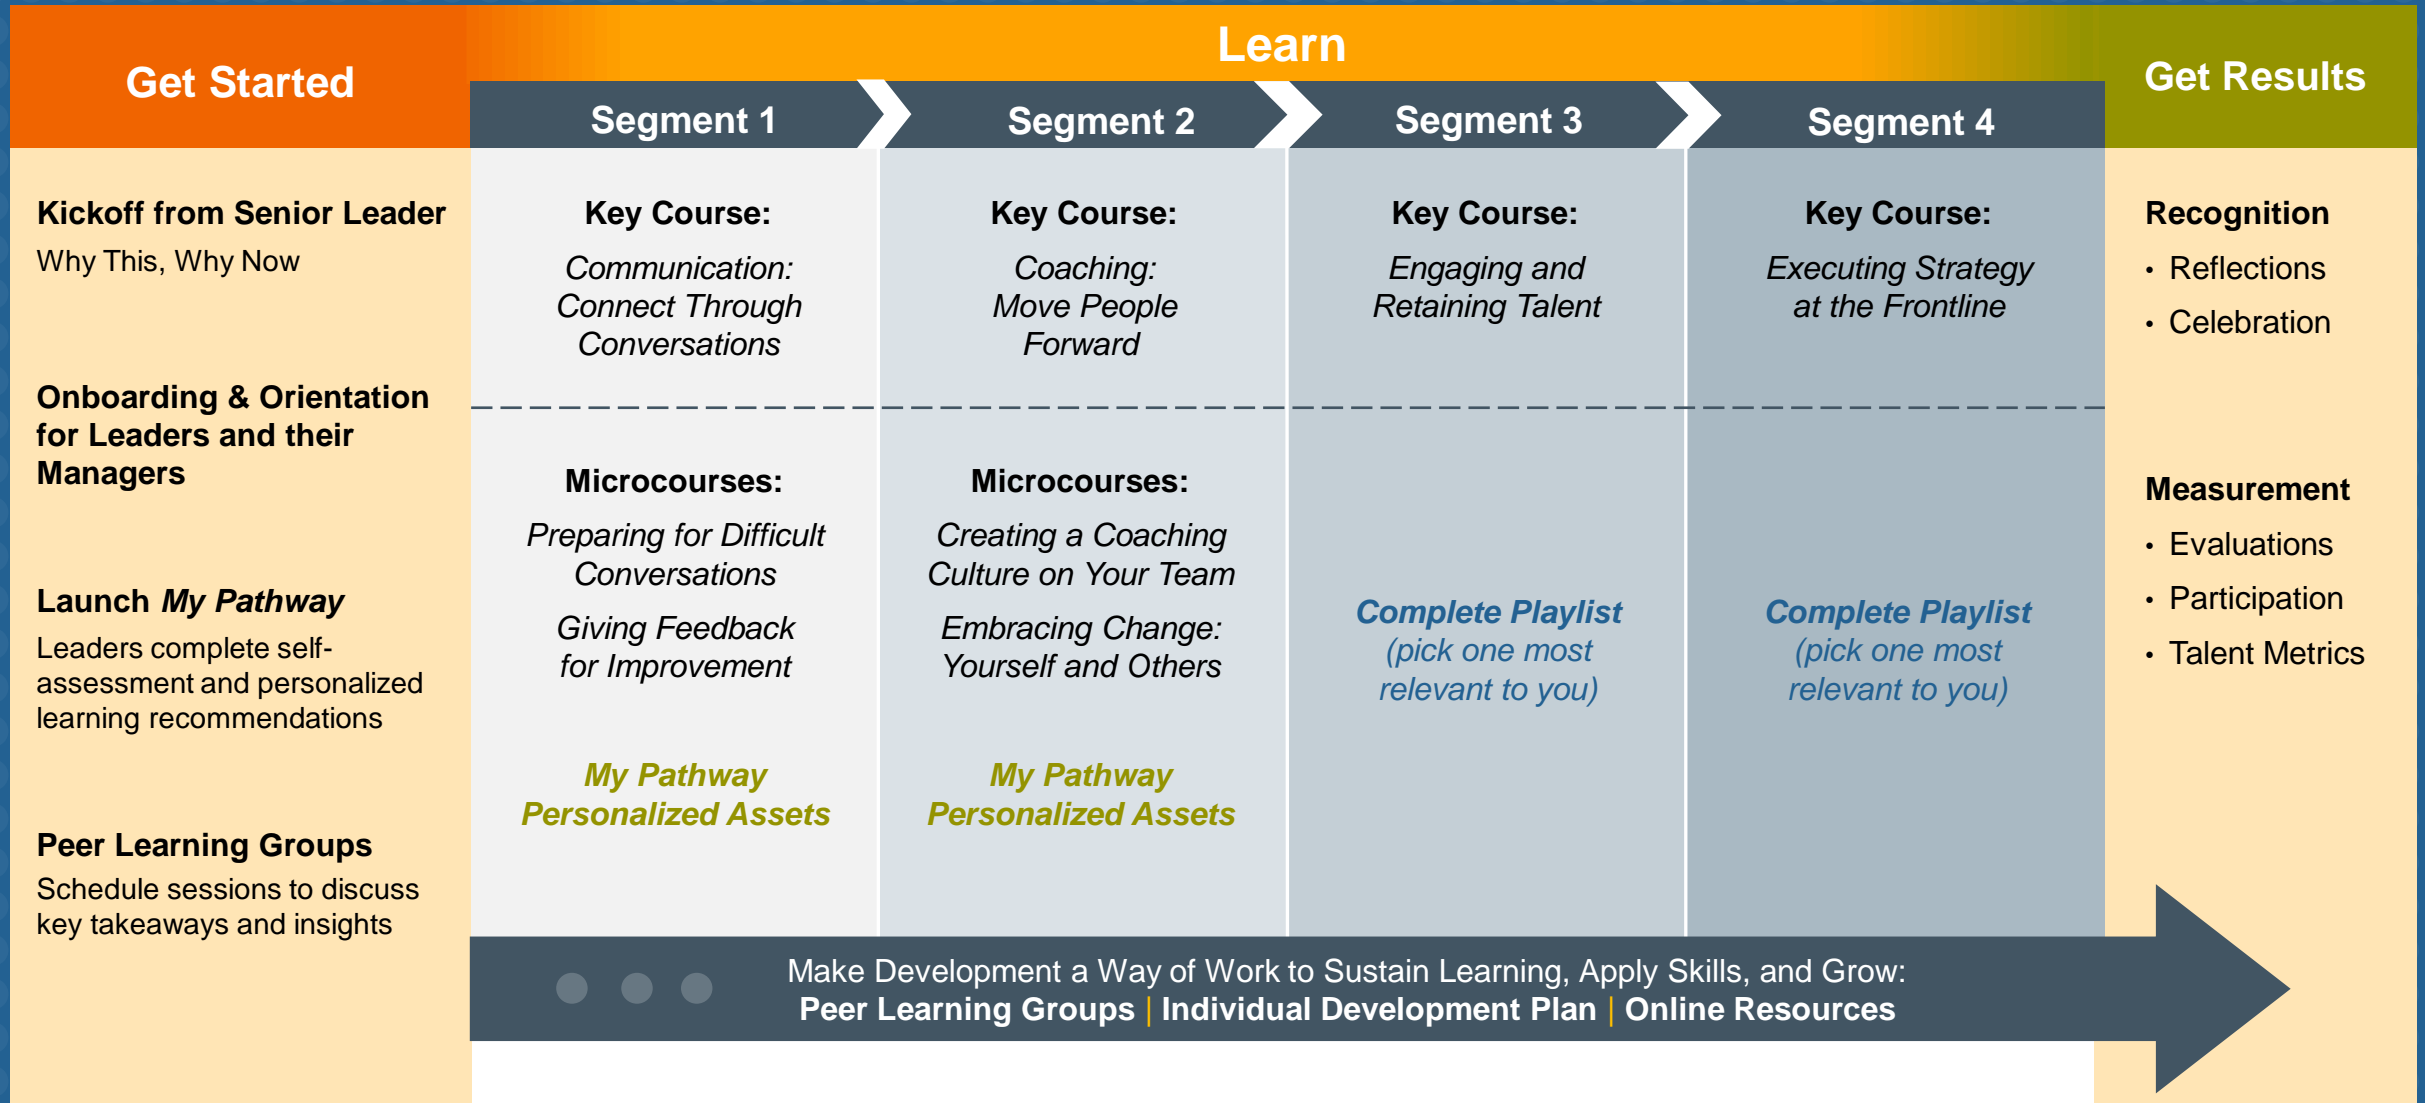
Get Started

Kickoff from Senior Leader
Why This, Why Now

Onboarding & Orientation for Leaders and their Managers

Launch *My Pathway*
Leaders complete self-assessment and personalized learning recommendations

Peer Learning Groups
Schedule sessions to discuss key takeaways and insights

Learn

| Segment 1 | Segment 2 | Segment 3 | Segment 4 |
|---|---|---|---|
| Key Course: *Communication: Connect Through Conversations* | Key Course: *Coaching: Move People Forward* | Key Course: *Engaging and Retaining Talent* | Key Course: *Executing Strategy at the Frontline* |
| Microcourses: *Preparing for Difficult Conversations* *Giving Feedback for Improvement* | Microcourses: *Creating a Coaching Culture on Your Team* *Embracing Change: Yourself and Others* | Complete Playlist (pick one most relevant to you) | Complete Playlist (pick one most relevant to you) |
| My Pathway Personalized Assets | My Pathway Personalized Assets | | |

Make Development a Way of Work to Sustain Learning, Apply Skills, and Grow:
Peer Learning Groups | Individual Development Plan | Online Resources

Get Results

Recognition
• Reflections
• Celebration

Measurement
• Evaluations
• Participation
• Talent Metrics